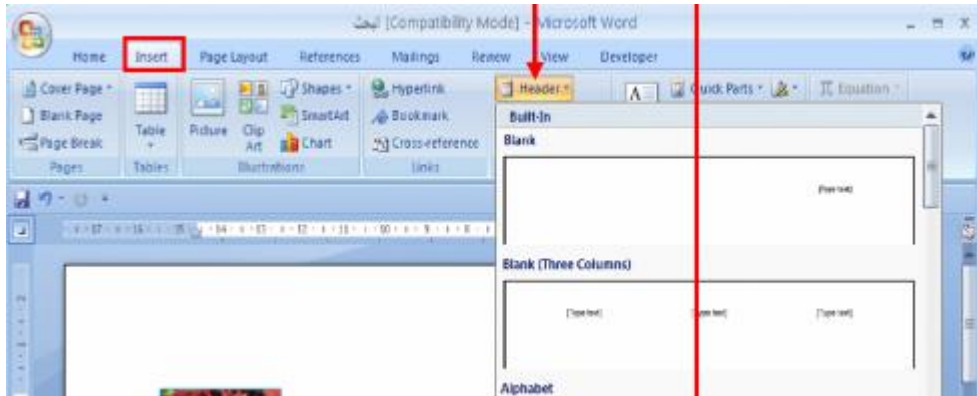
بحث [Compatibility Mode] - Microsoft Word

Home Insert Page Layout References Mailings Review View Developer

Cover Page
Blank Page
Page Break
Pages

Table
Tables

Picture Clip Art
Shapes
SmartArt
Chart
Illustrations

Hyperlink
Bookmark
Cross-reference
Links

Header

Quick Parts
Equation

Built-In
Blank
[Type text]

Blank (Three Columns)
[Type text] [Type text] [Type text]

Alphabet